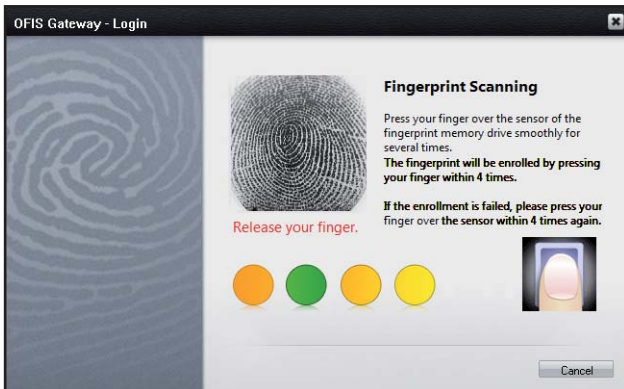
OFIS Gateway - Login

Fingerprint Scanning

Press your finger over the sensor of the fingerprint memory drive smoothly for several times.
The fingerprint will be enrolled by pressing your finger within 4 times.

If the enrollment is failed, please press your finger over the sensor within 4 times again.

Release your finger.

Cancel